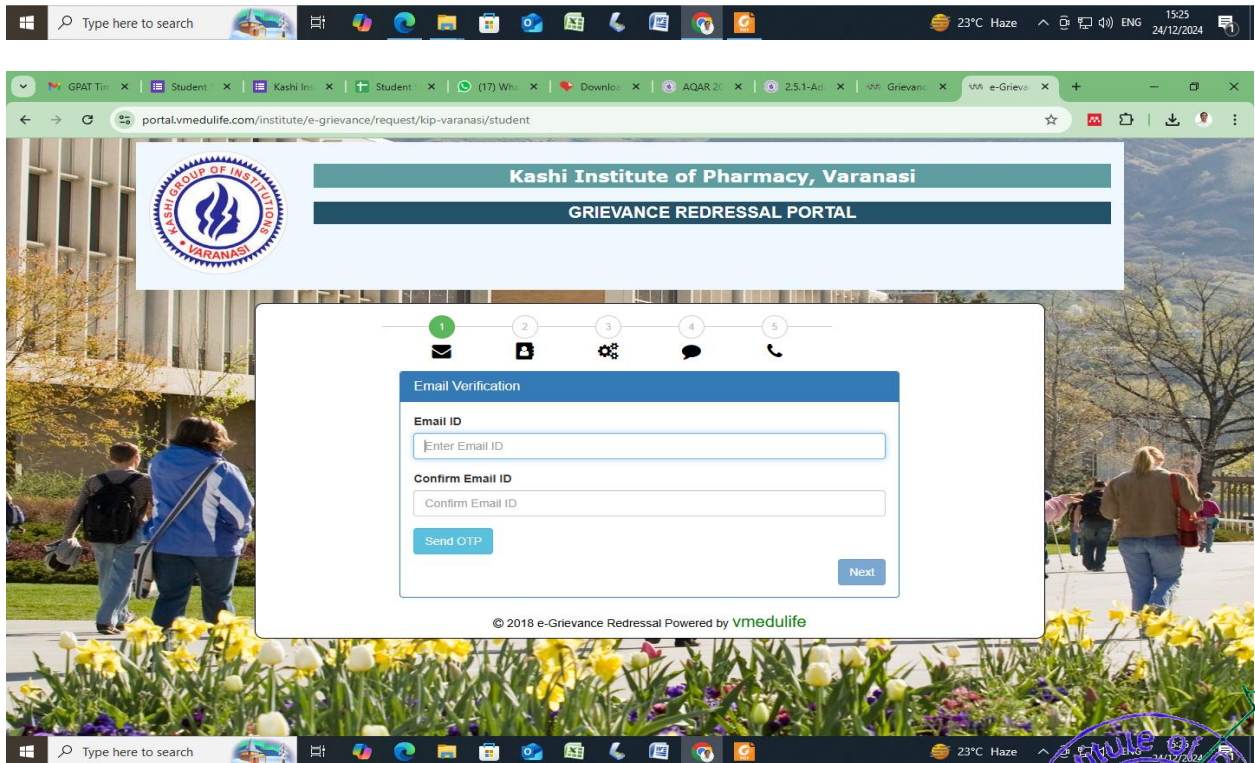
Type here to search

23°C Haze ENG 15:25 24/12/2024

GPAT Tir × | Student × | Kashi Ins × | Student × | (17) Wha × | Downlo × | AQAR 20 × | 2.5.1-Ac × | Grievanc × | e-Grieva × | +

portal.vmedulife.com/institute/e-grievance/request/kip-varanasi/student

KASHI GROUP OF INSTITUTIONS VARANASI

Kashi Institute of Pharmacy, Varanasi

GRIEVANCE REDRESSAL PORTAL

1 2 3 4 5

Email Verification

Email ID

Enter Email ID

Confirm Email ID

Confirm Email ID

Send OTP

Next

© 2018 e-Grievance Redressal Powered by vmedulife

Type here to search

23°C Haze 24/12/2024